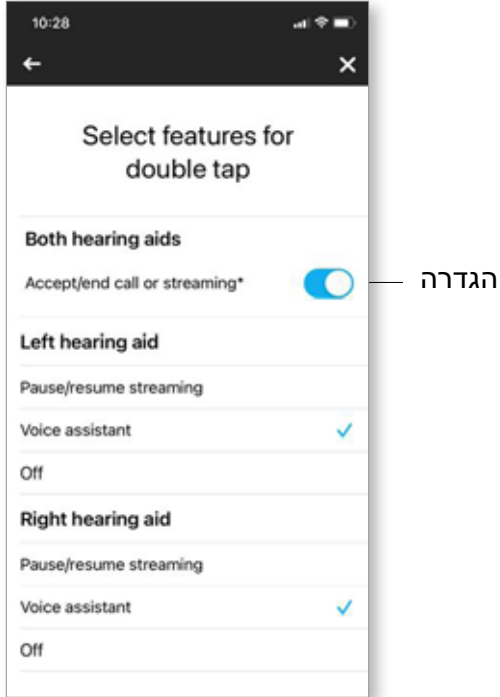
10:28

Select features for double tap

Both hearing aids

Accept/end call or streaming*

הגדרה

Left hearing aid

Pause/resume streaming

Voice assistant

Off

Right hearing aid

Pause/resume streaming

Voice assistant

Off